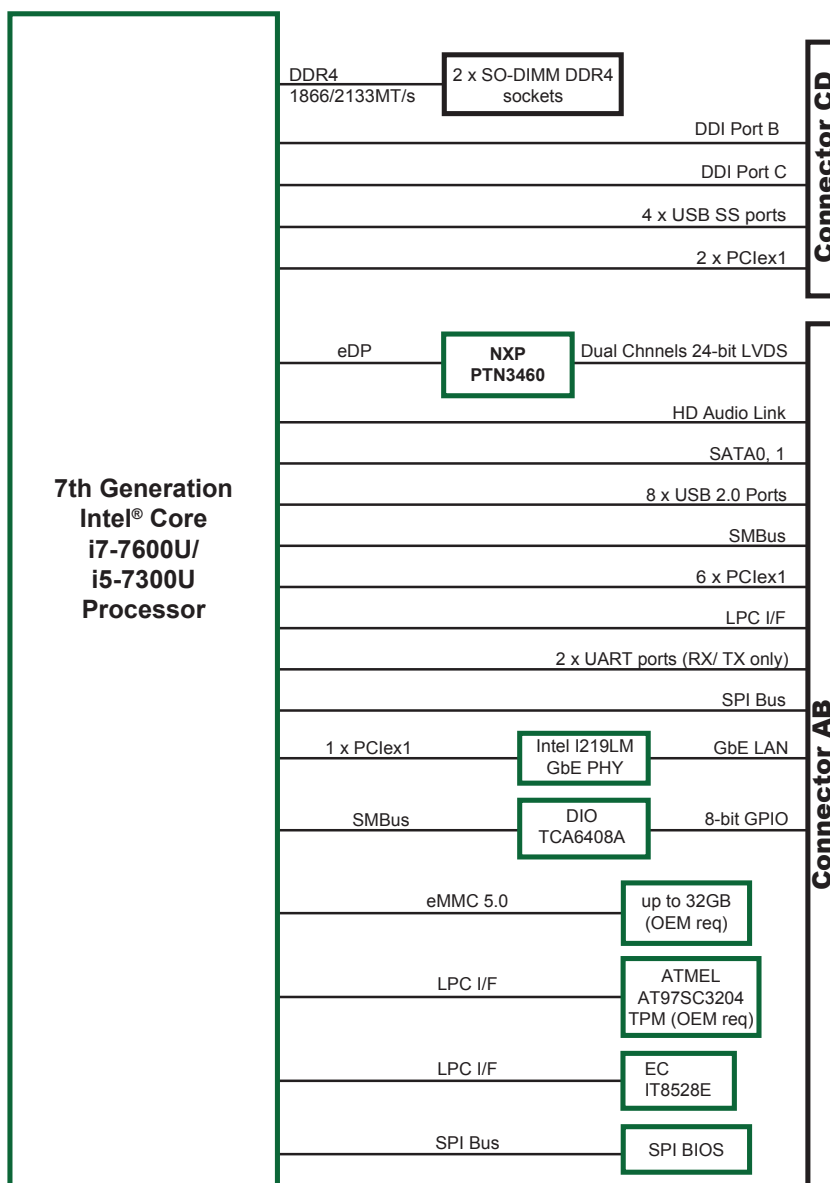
7th Generation Intel® Core i7-7600U/ i5-7300U Processor

DDR4 1866/2133MT/s

2 x SO-DIMM DDR4 sockets

DDI Port B

DDI Port C

4 x USB SS ports

2 x PCIex1

Connector CD

eDP

NXP PTN3460

Dual Chnnels 24-bit LVDS

HD Audio Link

SATA0, 1

8 x USB 2.0 Ports

SMBus

6 x PCIex1

LPC I/F

2 x UART ports (RX/ TX only)

SPI Bus

1 x PCIex1

Intel I219LM GbE PHY

GbE LAN

SMBus

DIO TCA6408A

8-bit GPIO

Connector AB

eMMC 5.0

up to 32GB (OEM req)

LPC I/F

ATMEL AT97SC3204 TPM (OEM req)

LPC I/F

EC IT8528E

SPI Bus

SPI BIOS